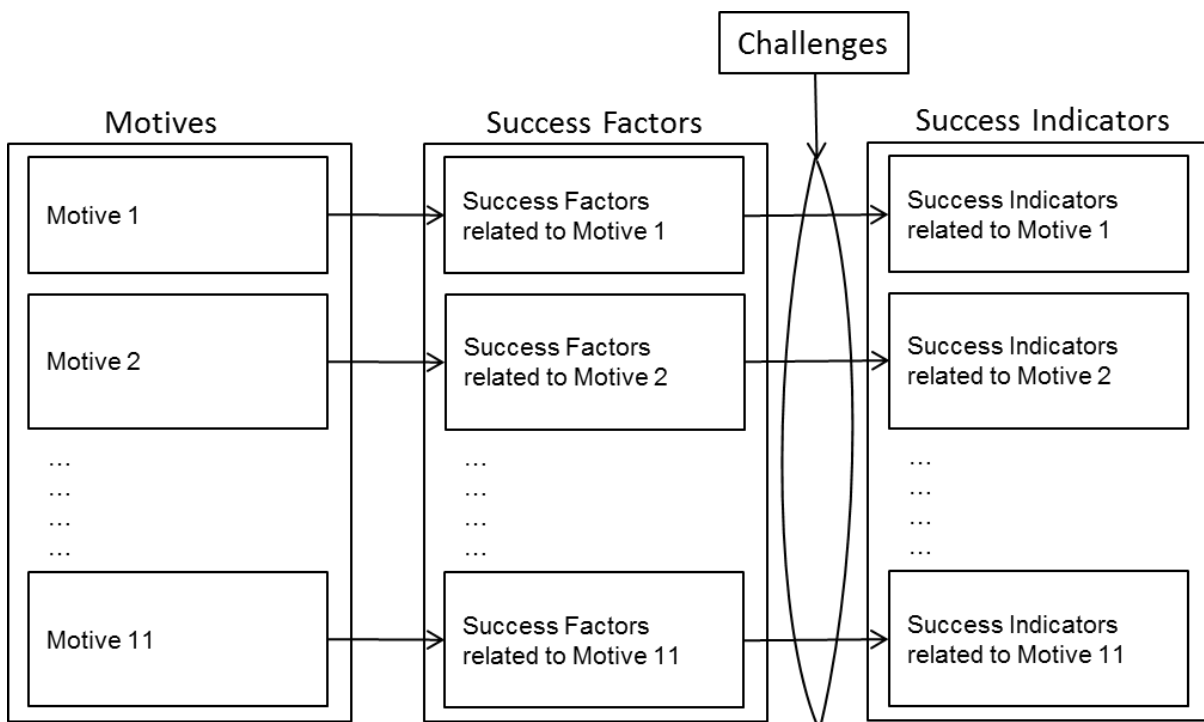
Challenges

Motives

Motive 1

Motive 2

…
…
…
…

Motive 11

Success Factors

Success Factors related to Motive 1

Success Factors related to Motive 2

…
…
…
…

Success Factors related to Motive 11

Success Indicators

Success Indicators related to Motive 1

Success Indicators related to Motive 2

…
…
…
…

Success Indicators related to Motive 11